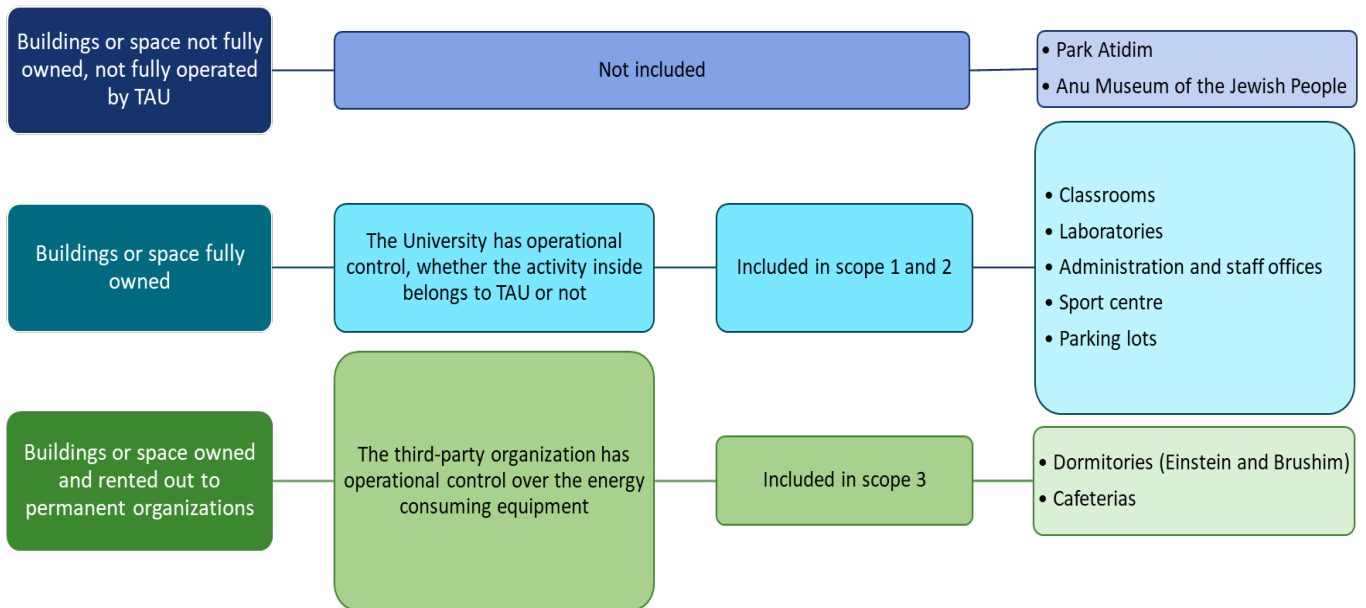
Buildings or space not fully owned, not fully operated by TAU

Not included

• Park Atidim
• Anu Museum of the Jewish People

Buildings or space fully owned

The University has operational control, whether the activity inside belongs to TAU or not

Included in scope 1 and 2

• Classrooms
• Laboratories
• Administration and staff offices
• Sport centre
• Parking lots

Buildings or space owned and rented out to permanent organizations

The third-party organization has operational control over the energy consuming equipment

Included in scope 3

• Dormitories (Einstein and Brushim)
• Cafeterias